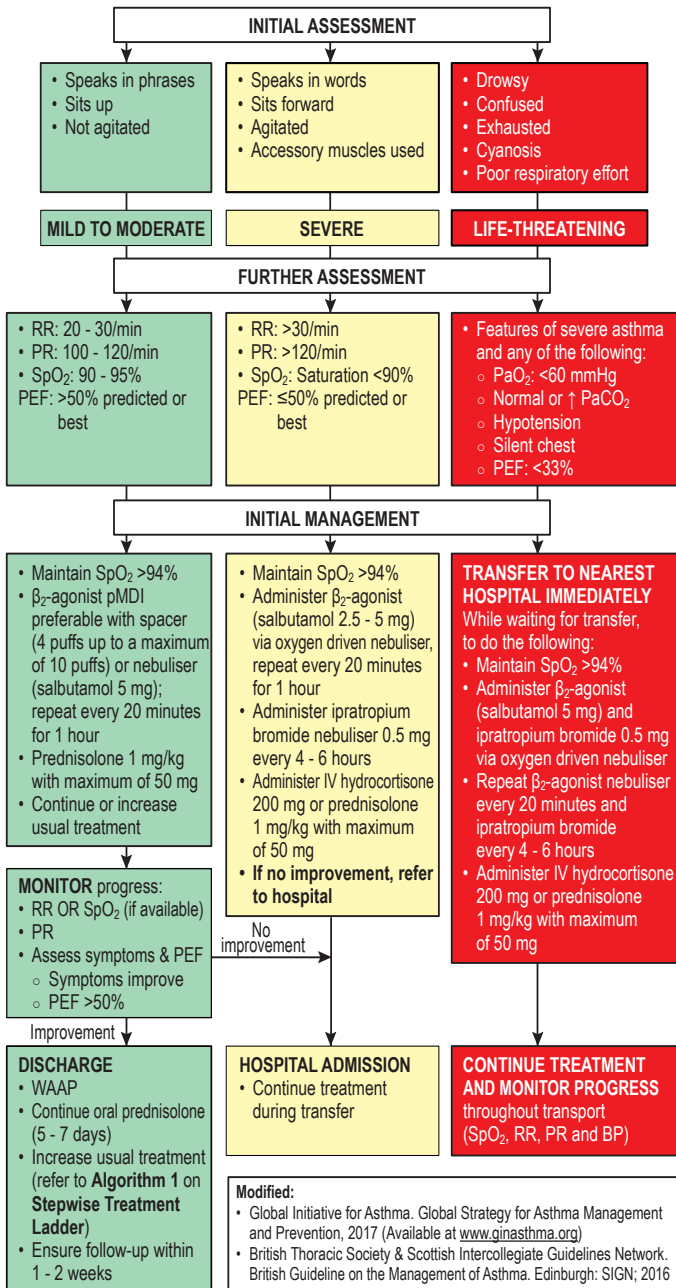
INITIAL ASSESSMENT

• Speaks in phrases
• Sits up
• Not agitated

• Speaks in words
• Sits forward
• Agitated
• Accessory muscles used

• Drowsy
• Confused
• Exhausted
• Cyanosis
• Poor respiratory effort

MILD TO MODERATE

SEVERE

LIFE-THREATENING

FURTHER ASSESSMENT

• RR: 20 - 30/min
• PR: 100 - 120/min
• $SpO_2$: 90 - 95%
PEF: >50% predicted or best

• RR: >30/min
• PR: >120/min
• $SpO_2$: Saturation <90%
PEF: ≤50% predicted or best

• Features of severe asthma and any of the following:
○ $PaO_2$: <60 mmHg
○ Normal or ↑ $PaCO_2$
○ Hypotension
○ Silent chest
○ PEF: <33%

INITIAL MANAGEMENT

• Maintain $SpO_2$ >94%
• $\beta_2$-agonist pMDI preferable with spacer (4 puffs up to a maximum of 10 puffs) or nebuliser (salbutamol 5 mg); repeat every 20 minutes for 1 hour
• Prednisolone 1 mg/kg with maximum of 50 mg
• Continue or increase usual treatment

• Maintain $SpO_2$ >94%
• Administer $\beta_2$-agonist (salbutamol 2.5 - 5 mg) via oxygen driven nebuliser, repeat every 20 minutes for 1 hour
• Administer ipratropium bromide nebuliser 0.5 mg every 4 - 6 hours
• Administer IV hydrocortisone 200 mg or prednisolone 1 mg/kg with maximum of 50 mg
• If no improvement, refer to hospital

TRANSFER TO NEAREST HOSPITAL IMMEDIATELY
While waiting for transfer, to do the following:
• Maintain $SpO_2$ >94%
• Administer $\beta_2$-agonist (salbutamol 5 mg) and ipratropium bromide 0.5 mg via oxygen driven nebuliser
• Repeat $\beta_2$-agonist nebuliser every 20 minutes and ipratropium bromide every 4 - 6 hours
• Administer IV hydrocortisone 200 mg or prednisolone 1 mg/kg with maximum of 50 mg

MONITOR progress:
• RR OR $SpO_2$ (if available)
• PR
• Assess symptoms & PEF
○ Symptoms improve
○ PEF >50%

No improvement

Improvement

DISCHARGE
• WAAP
• Continue oral prednisolone (5 - 7 days)
• Increase usual treatment (refer to Algorithm 1 on Stepwise Treatment Ladder)
• Ensure follow-up within 1 - 2 weeks

HOSPITAL ADMISSION
• Continue treatment during transfer

CONTINUE TREATMENT AND MONITOR PROGRESS
throughout transport ($SpO_2$, RR, PR and BP)

Modified:
• Global Initiative for Asthma. Global Strategy for Asthma Management and Prevention, 2017 (Available at www.ginasthma.org)
• British Thoracic Society & Scottish Intercollegiate Guidelines Network. British Guideline on the Management of Asthma. Edinburgh: SIGN; 2016